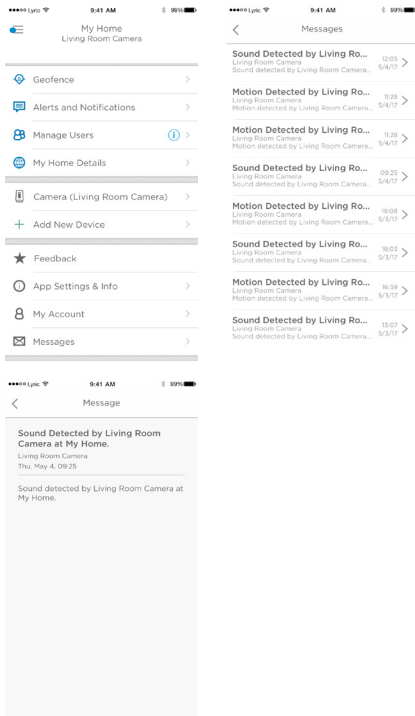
●●●●○ Lyric 9:41 AM 99%

My Home
Living Room Camera

Geofence

Alerts and Notifications

Manage Users

My Home Details

Camera (Living Room Camera)

Add New Device

Feedback

App Settings & Info

My Account

Messages

●●●●○ Lyric 9:41 AM 99%

Messages

Sound Detected by Living Ro...
Living Room Camera
Sound detected by Living Room Camera...
12:05
5/4/17

Motion Detected by Living Ro...
Living Room Camera
Motion detected by Living Room Camera...
11:28
5/4/17

Motion Detected by Living Ro...
Living Room Camera
Motion detected by Living Room Camera...
11:28
5/4/17

Sound Detected by Living Ro...
Living Room Camera
Sound detected by Living Room Camera...
09:25
5/4/17

Motion Detected by Living Ro...
Living Room Camera
Motion detected by Living Room Camera...
19:08
5/3/17

Sound Detected by Living Ro...
Living Room Camera
Sound detected by Living Room Camera...
18:03
5/3/17

Motion Detected by Living Ro...
Living Room Camera
Motion detected by Living Room Camera...
16:59
5/3/17

Sound Detected by Living Ro...
Living Room Camera
Sound detected by Living Room Camera...
13:07
5/3/17

●●●●○ Lyric 9:41 AM 99%

Message

Sound Detected by Living Room Camera at My Home.
Living Room Camera
Thu, May 4, 09:25

Sound detected by Living Room Camera at My Home.